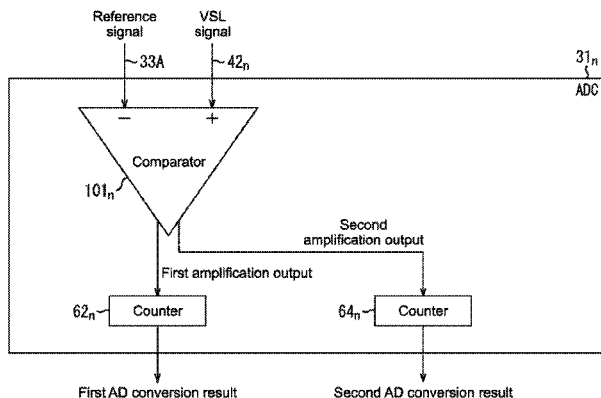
Reference signal

VSL signal

33A

$42_n$

$31_n$

ADC

−

+

Comparator

$101_n$

Second amplification output

First amplification output

$62_n$

Counter

$64_n$

Counter

First AD conversion result

Second AD conversion result